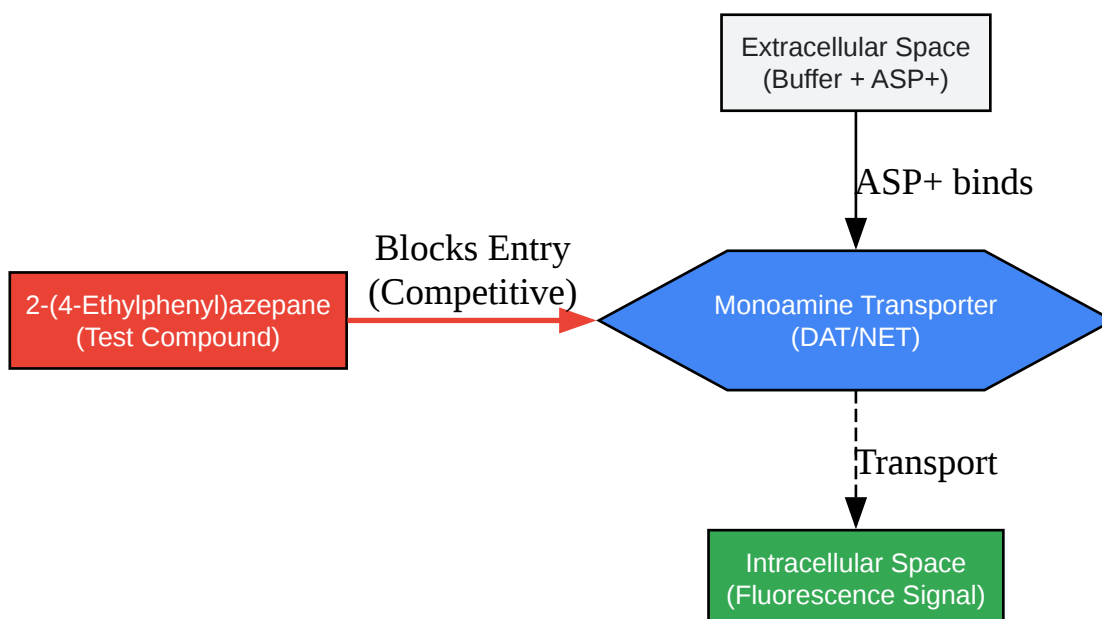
Extracellular Space
(Buffer + ASP+)

ASP+ binds

2-(4-Ethylphenyl)azepane
(Test Compound)

Blocks Entry
(Competitive)

Monoamine Transporter
(DAT/NET)

Transport

Intracellular Space
(Fluorescence Signal)